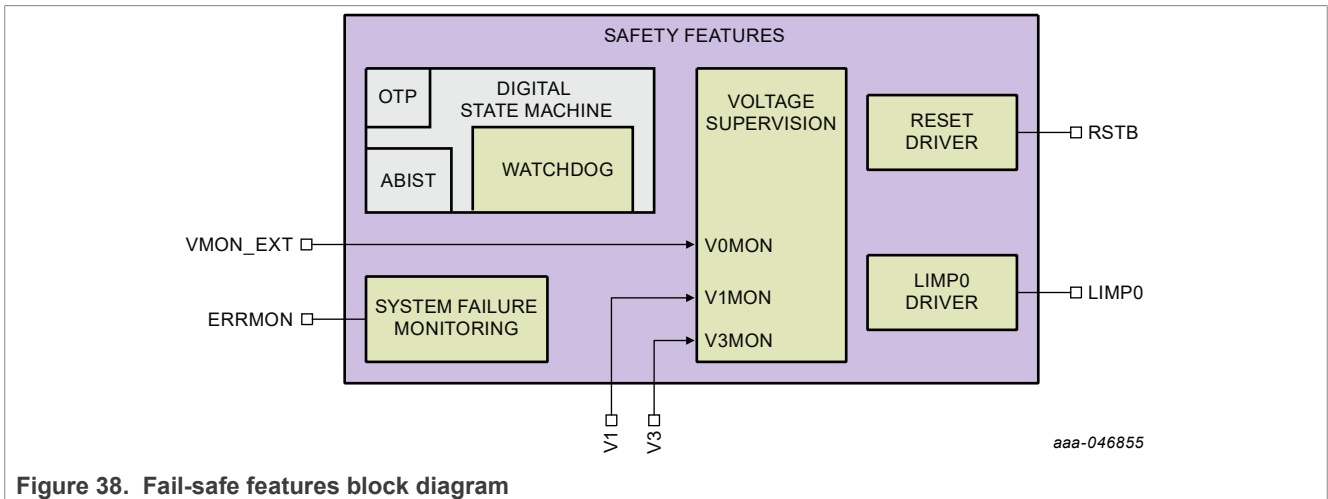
SAFETY FEATURES

OTP

DIGITAL STATE MACHINE

ABIST

WATCHDOG

VOLTAGE SUPERVISION

RESET DRIVER

RSTB

VMON_EXT

V0MON

V1MON

V3MON

LIMP0 DRIVER

LIMP0

ERRMON

SYSTEM FAILURE MONITORING

V1

V3

aaa-046855

Figure 38. Fail-safe features block diagram